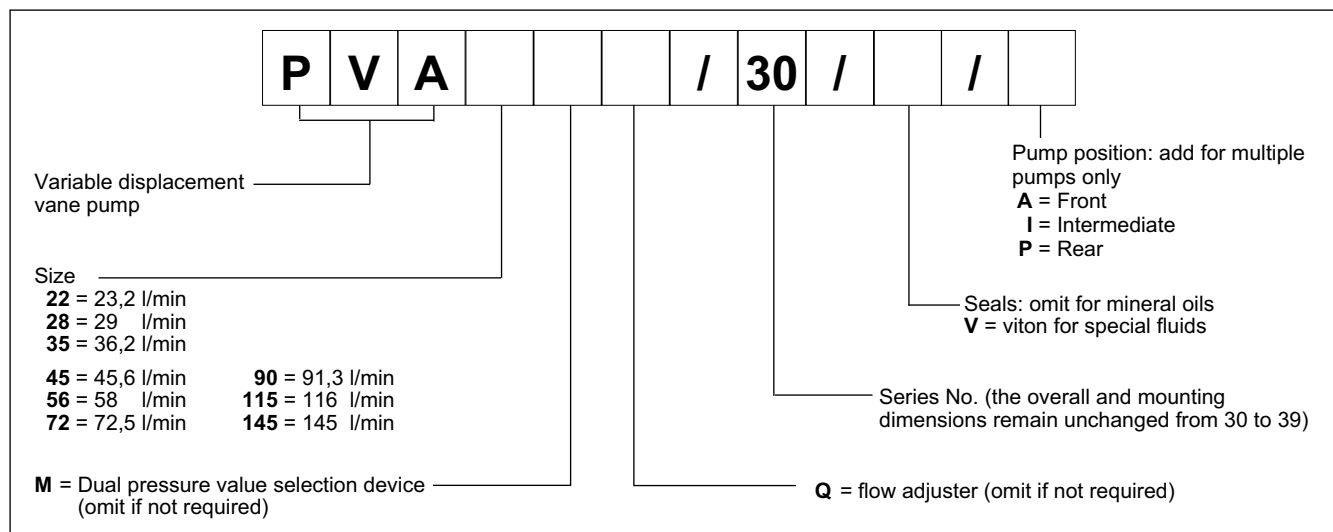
| P | V | A | | | | / | 30 | / | | / | |
|---|---|---|---|---|---|---|---|---|---|---|---|

Variable displacement vane pump

Size
22 = 23,2 l/min
28 = 29 l/min
35 = 36,2 l/min
45 = 45,6 l/min
56 = 58 l/min
72 = 72,5 l/min
90 = 91,3 l/min
115 = 116 l/min
145 = 145 l/min

M = Dual pressure value selection device (omit if not required)

Pump position: add for multiple pumps only
A = Front
I = Intermediate
P = Rear

Seals: omit for mineral oils
V = viton for special fluids

Series No. (the overall and mounting dimensions remain unchanged from 30 to 39)

Q = flow adjuster (omit if not required)